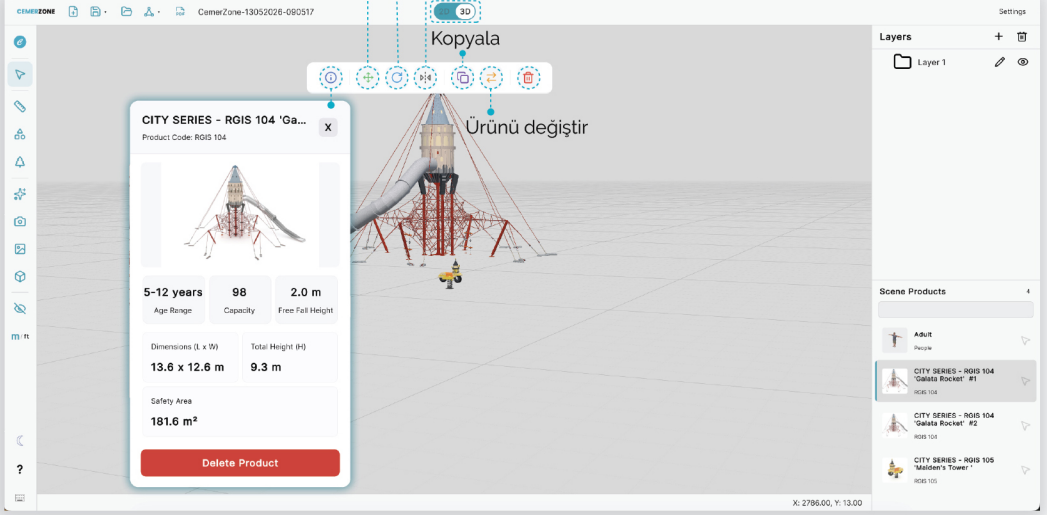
CEMERZONE CemerZone-13052026-090517 Settings

3D

Kopyala

Ürünü değiştir

m/ft

CITY SERIES - RGIS 104 'Ga...

Product Code: RGIS 104

X

5-12 years
Age Range

98
Capacity

2.0 m
Free Fall Height

Dimensions (L x W)
13.6 x 12.6 m

Total Height (H)
9.3 m

Safety Area
181.6 m²

Delete Product

Layers

Layer 1

Scene Products 4

Adult
People

CITY SERIES - RGIS 104 'Galata Rocket' #1
RGIS 104

CITY SERIES - RGIS 104 'Galata Rocket' #2
RGIS 104

CITY SERIES - RGIS 105 'Maiden's Tower '
RGIS 105

X: 2786.00, Y: 13.00